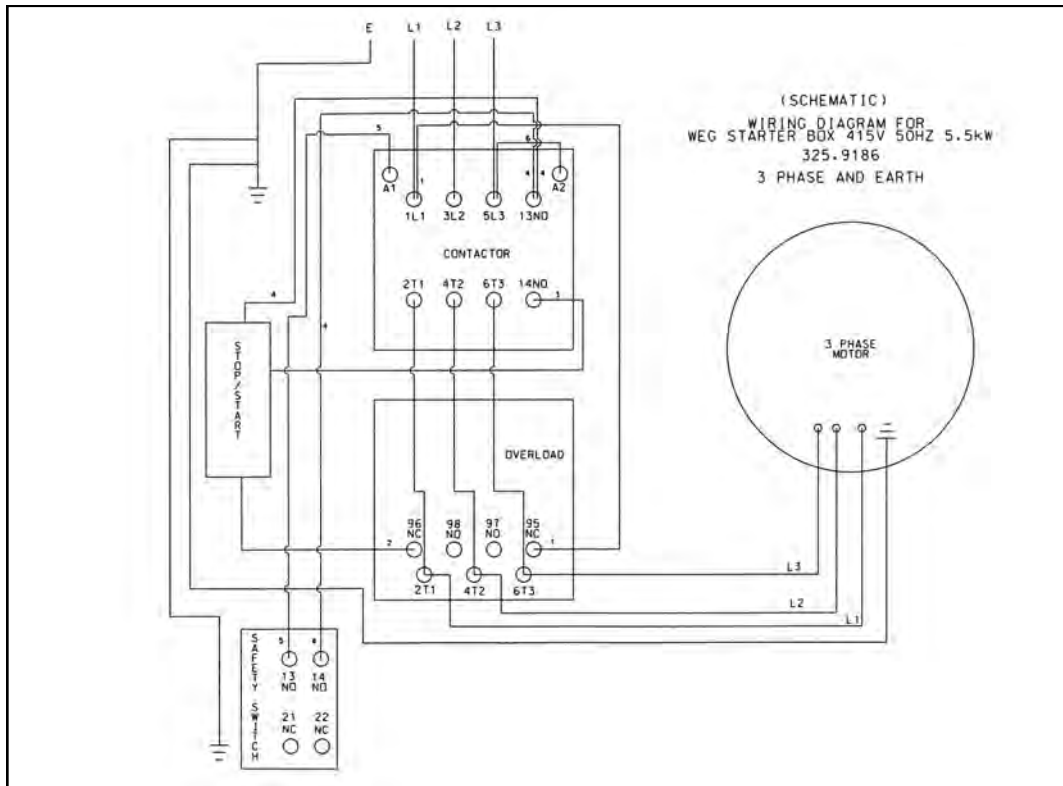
E L1 L2 L3

(SCHEMATIC)
WIRING DIAGRAM FOR
WEG STARTER BOX 415V 50HZ 5.5kW
325.9186
3 PHASE AND EARTH

5
6
1
4 4
A1 1L1 3L2 5L3 13NO A2

CONTACTOR

2T1 4T2 6T3 14NO
3

4
4

STOP/START

3 PHASE MOTOR

OVERLOAD

96 NC
98 NO
97 NO
95 NC
2
1
2T1 4T2 6T3

L3
L2
L1

SAFETY SWITCH
5 6
13 NO
14 NO
21 NC
22 NC